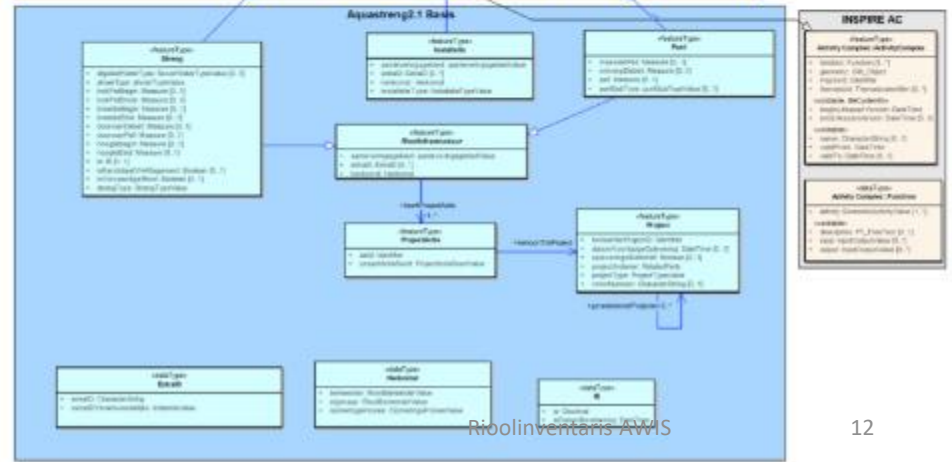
Aquastreng2.1 Basis

INSPIRE AC

«featureType»
Streng

«featureType»
Installatie

«featureType»
Put

«featureType»
RioolInfrastructuur

«featureType»
Project

«featureType»
ProjectActie

«dataType»
Extra

«dataType»
Netwerk

«dataType»
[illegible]

«featureType»
Activity Complex::ActivityComplex

«dataType»
Activity Complex::Function

Rioolinventaris AWIS

12